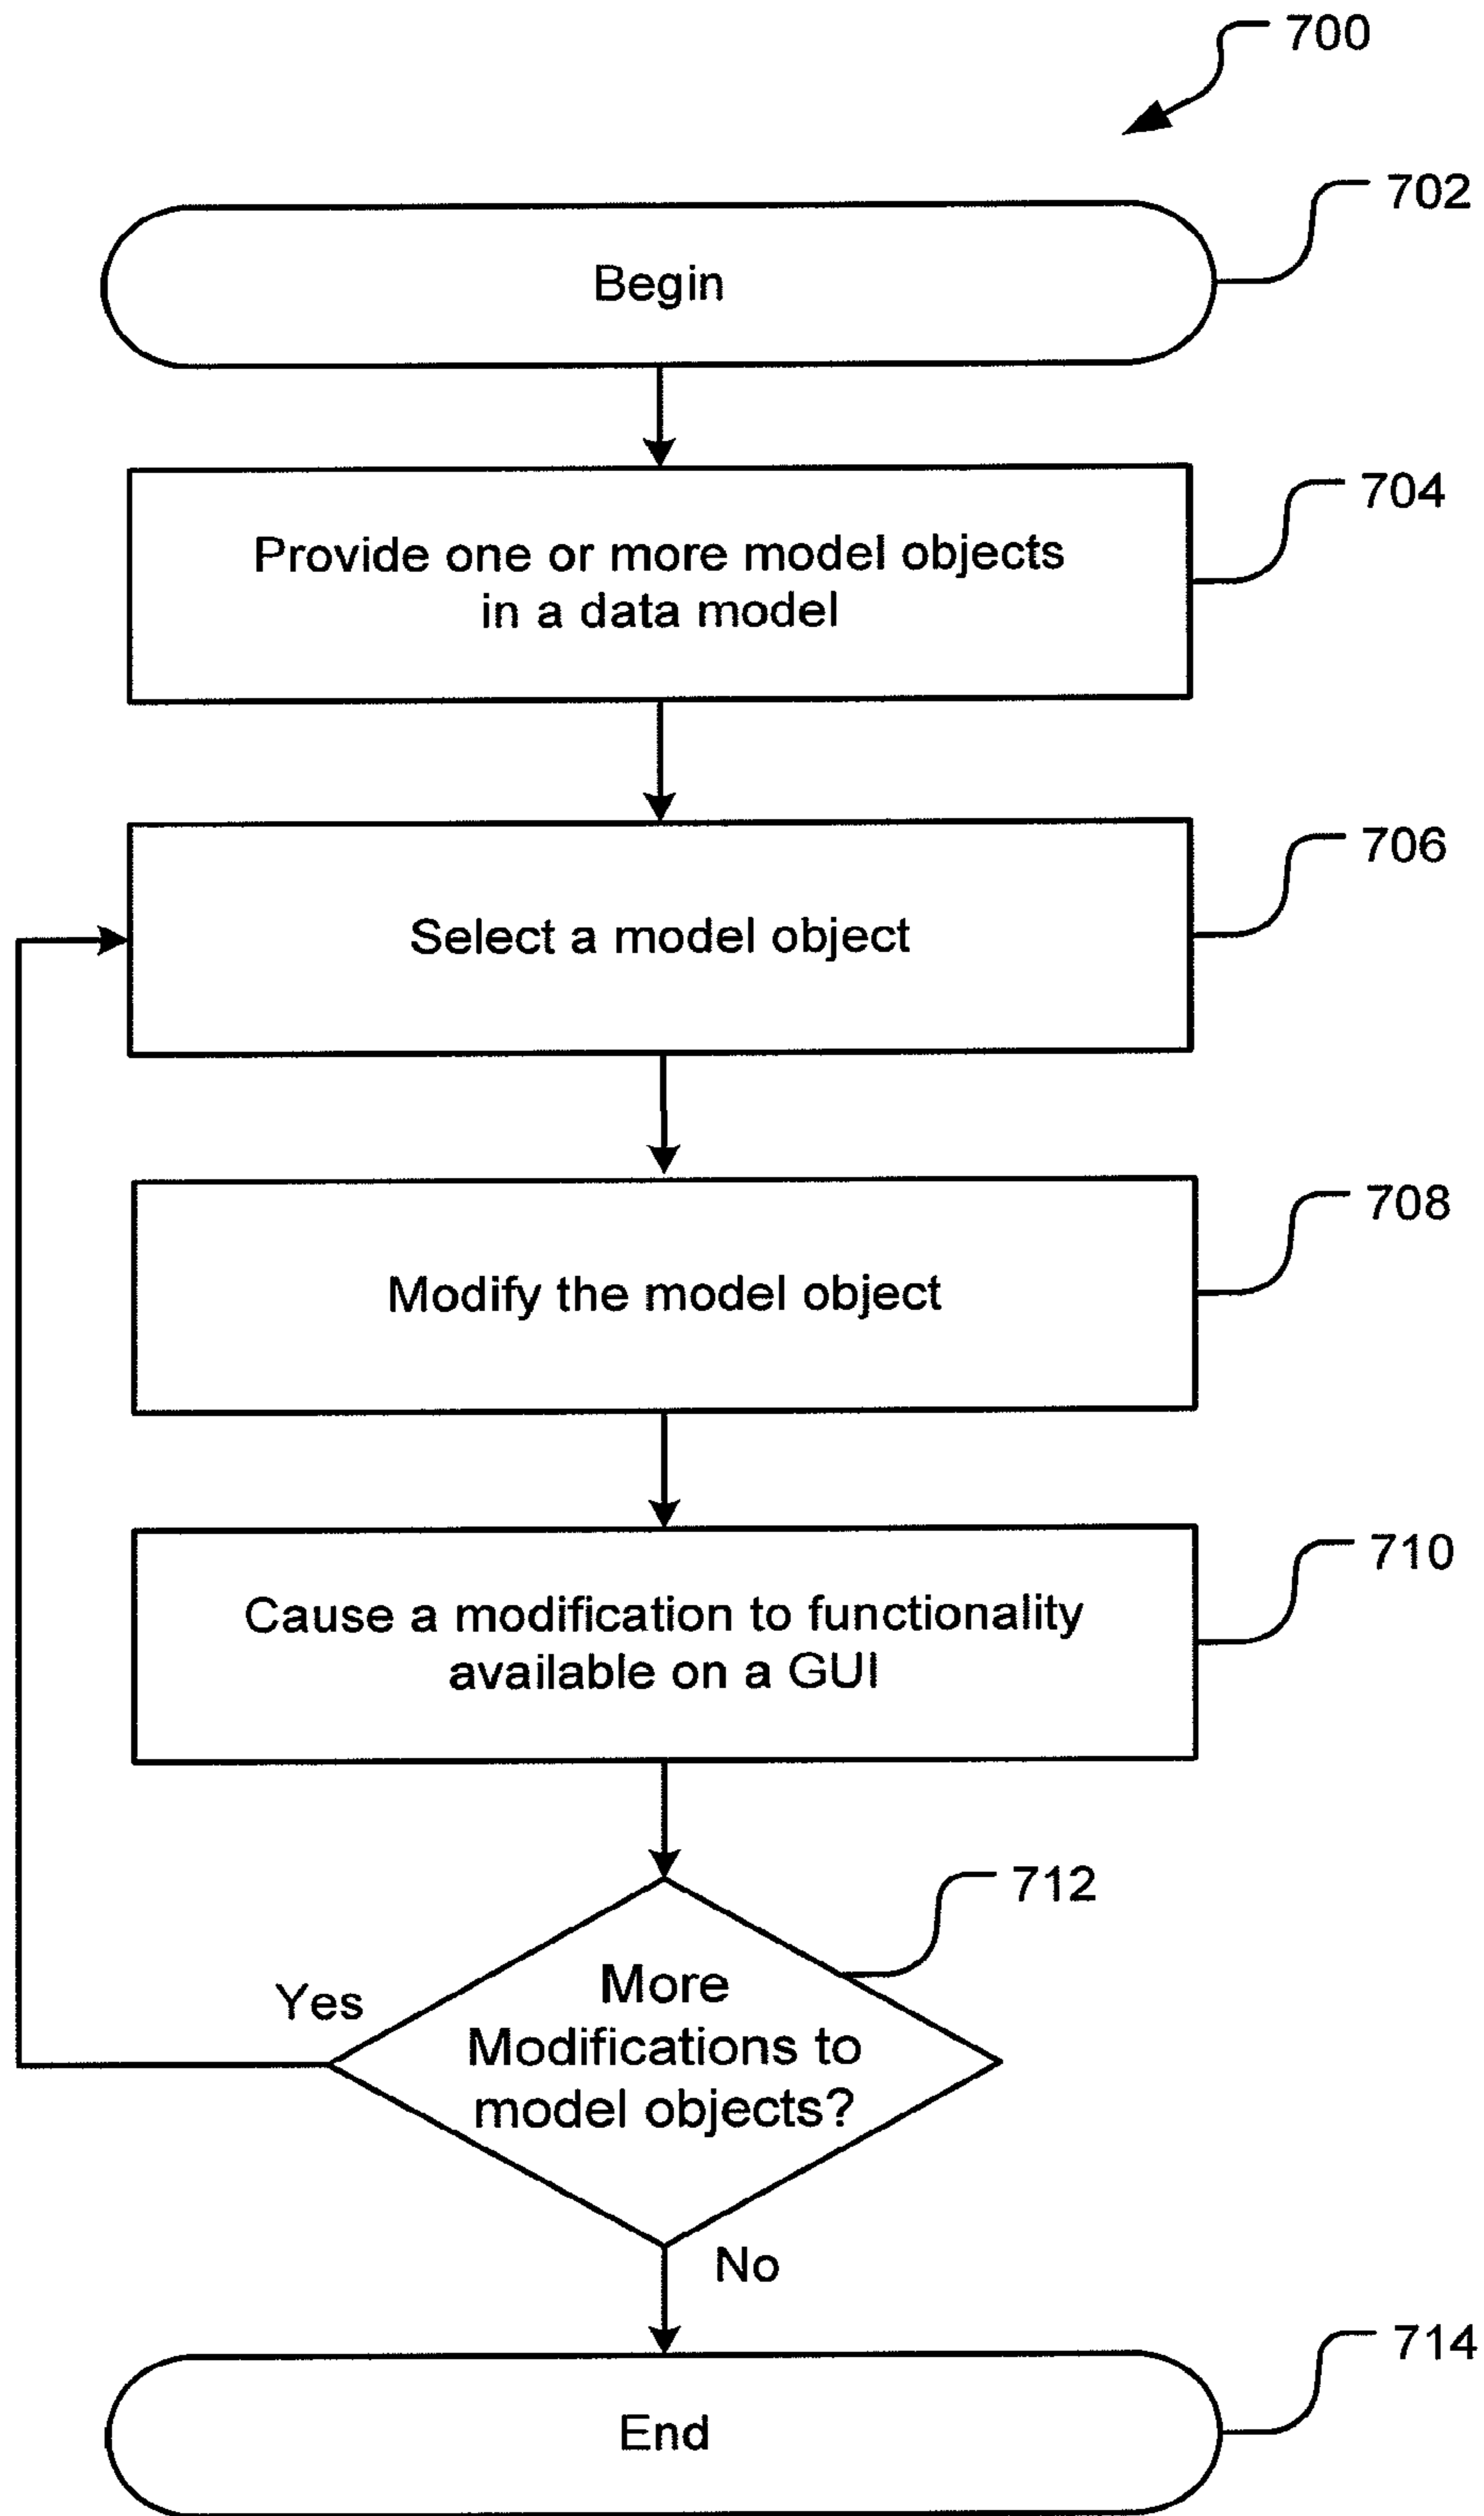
700

Begin

702

Provide one or more model objects in a data model

704

Select a model object

706

Modify the model object

708

Cause a modification to functionality available on a GUI

710

More Modifications to model objects?

712

Yes

No

End

714